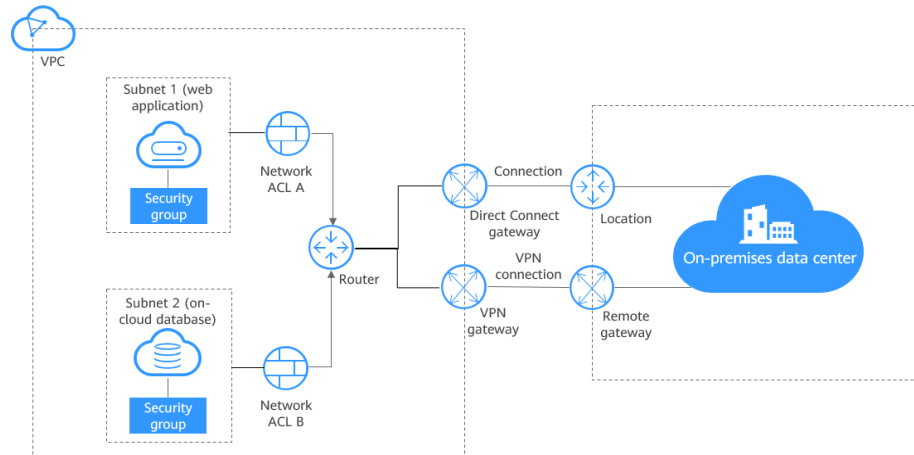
VPC

Subnet 1 (web application)

Security group

Network ACL A

Router

Subnet 2 (on-cloud database)

Security group

Network ACL B

Connection

Direct Connect gateway

Location

VPN connection

VPN gateway

Remote gateway

On-premises data center